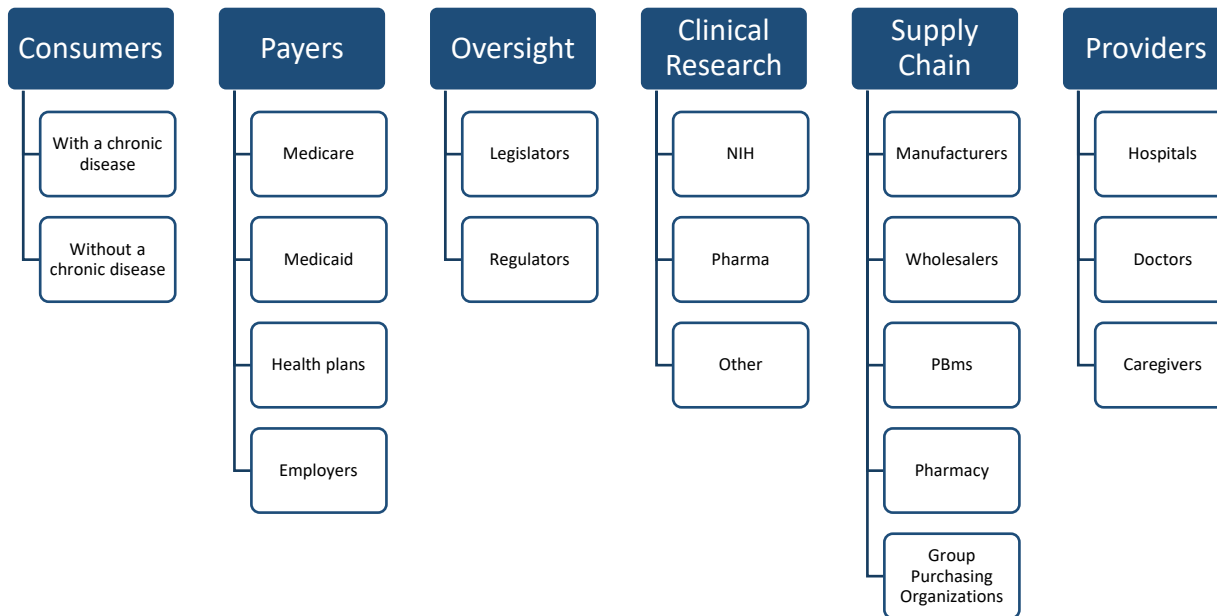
Consumers

With a chronic disease

Without a chronic disease

Payers

Medicare

Medicaid

Health plans

Employers

Oversight

Legislators

Regulators

Clinical Research

NIH

Pharma

Other

Supply Chain

Manufacturers

Wholesalers

PBms

Pharmacy

Group Purchasing Organizations

Providers

Hospitals

Doctors

Caregivers